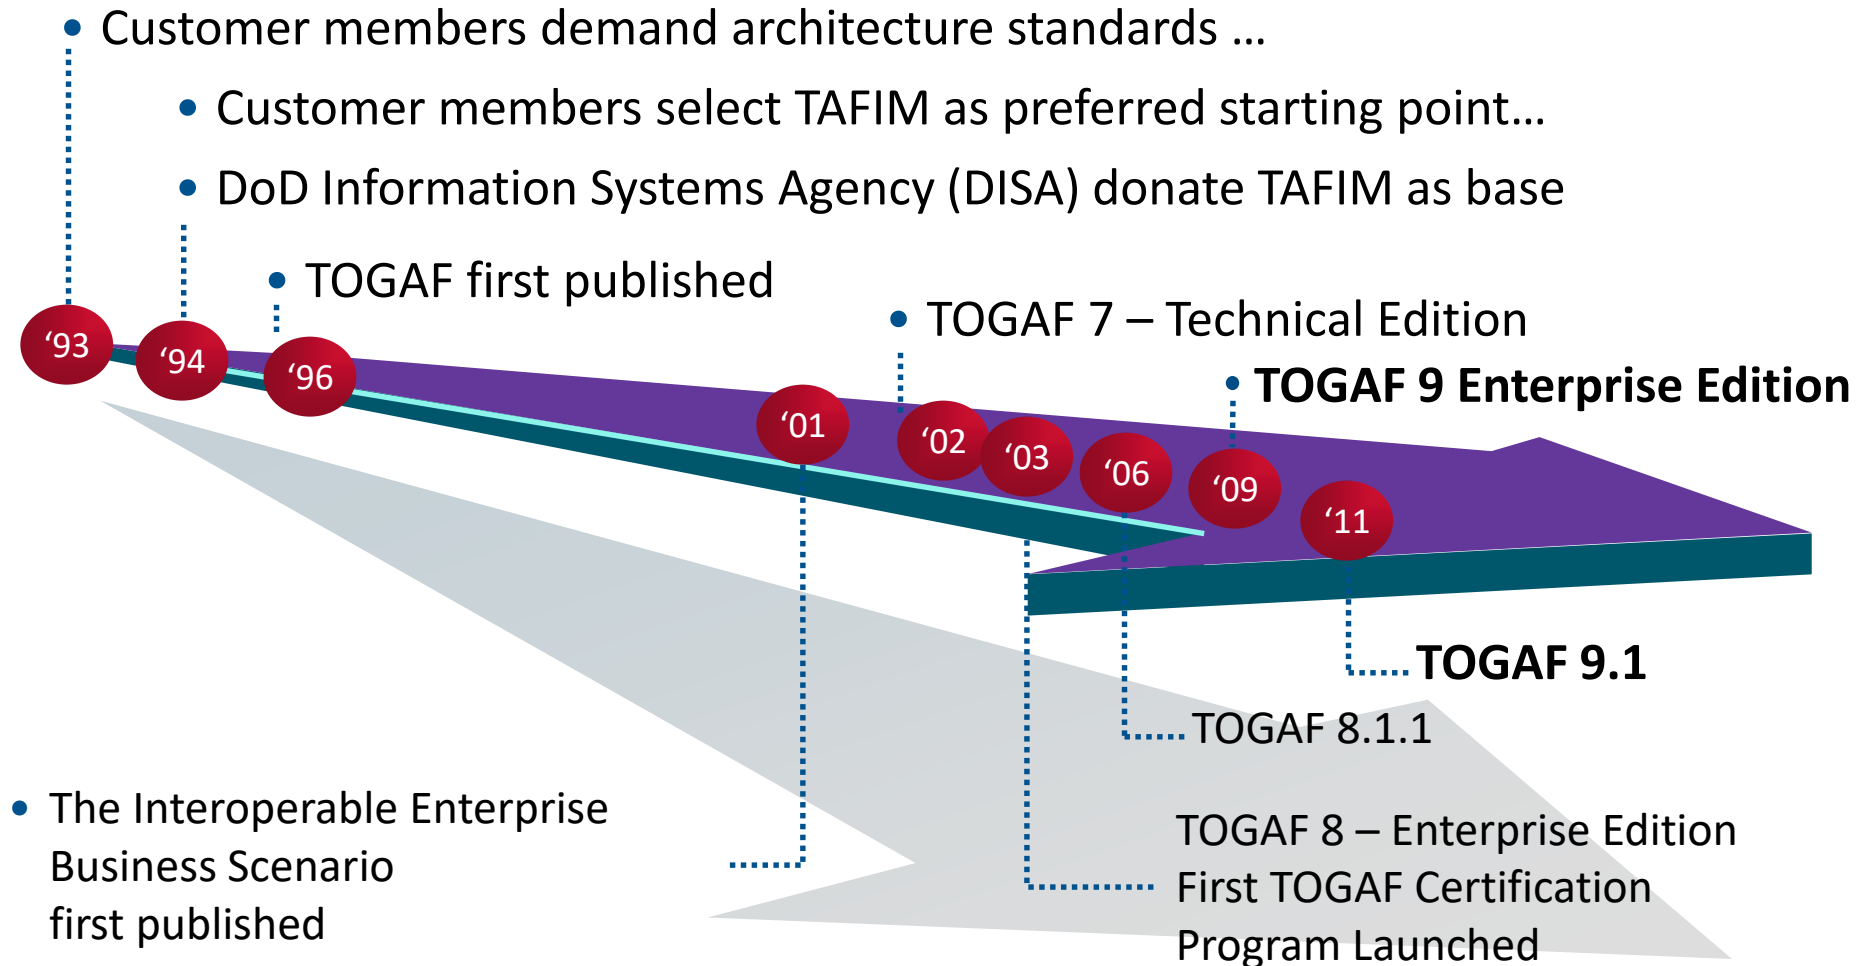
• Customer members demand architecture standards …

• Customer members select TAFIM as preferred starting point…

• DoD Information Systems Agency (DISA) donate TAFIM as base

• TOGAF first published

• TOGAF 7 – Technical Edition

• TOGAF 9 Enterprise Edition

‘93

‘94

‘96

‘01

‘02

‘03

‘06

‘09

‘11

TOGAF 9.1

TOGAF 8.1.1

• The Interoperable Enterprise Business Scenario first published

TOGAF 8 – Enterprise Edition
First TOGAF Certification Program Launched